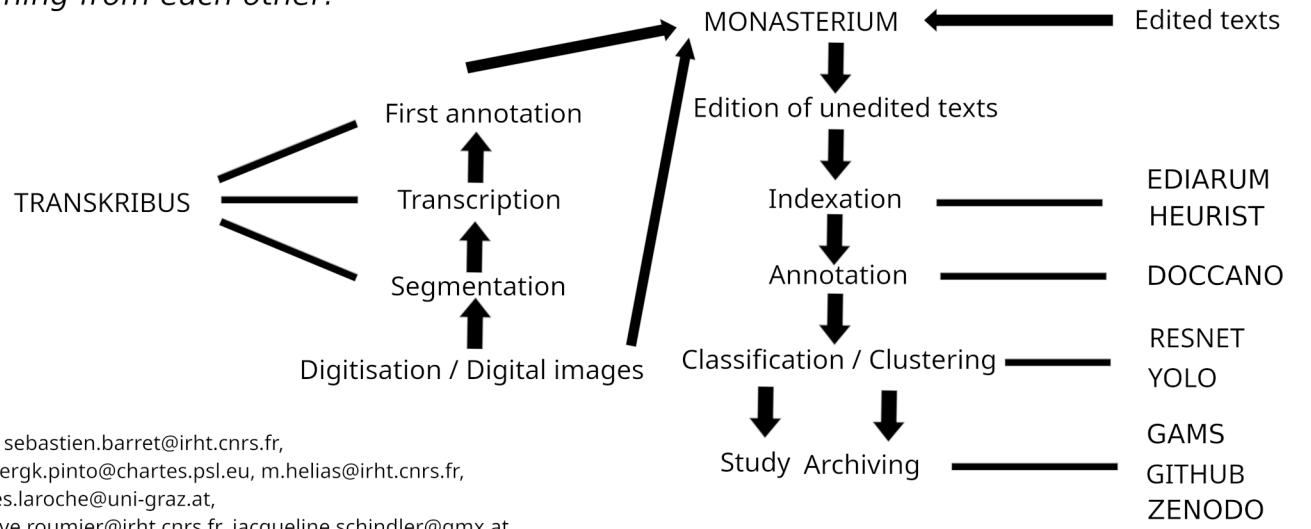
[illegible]ning from each other.

MONASTERIUM

Edited texts

Edition of unedited texts

First annotation

TRANSKRIBUS

Transcription

Segmentation

Digitisation / Digital images

Indexation

EDIARUM
HEURIST

Annotation

DOCCANO

Classification / Clustering

RESNET
YOLO

Study

Archiving

GAMS
GITHUB
ZENODO

sebastien.barret@irht.cnrs.fr, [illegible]ergk.pinto@chartes.psl.eu, m.helias@irht.cnrs.fr, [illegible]es.laroche@uni-graz.at, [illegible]